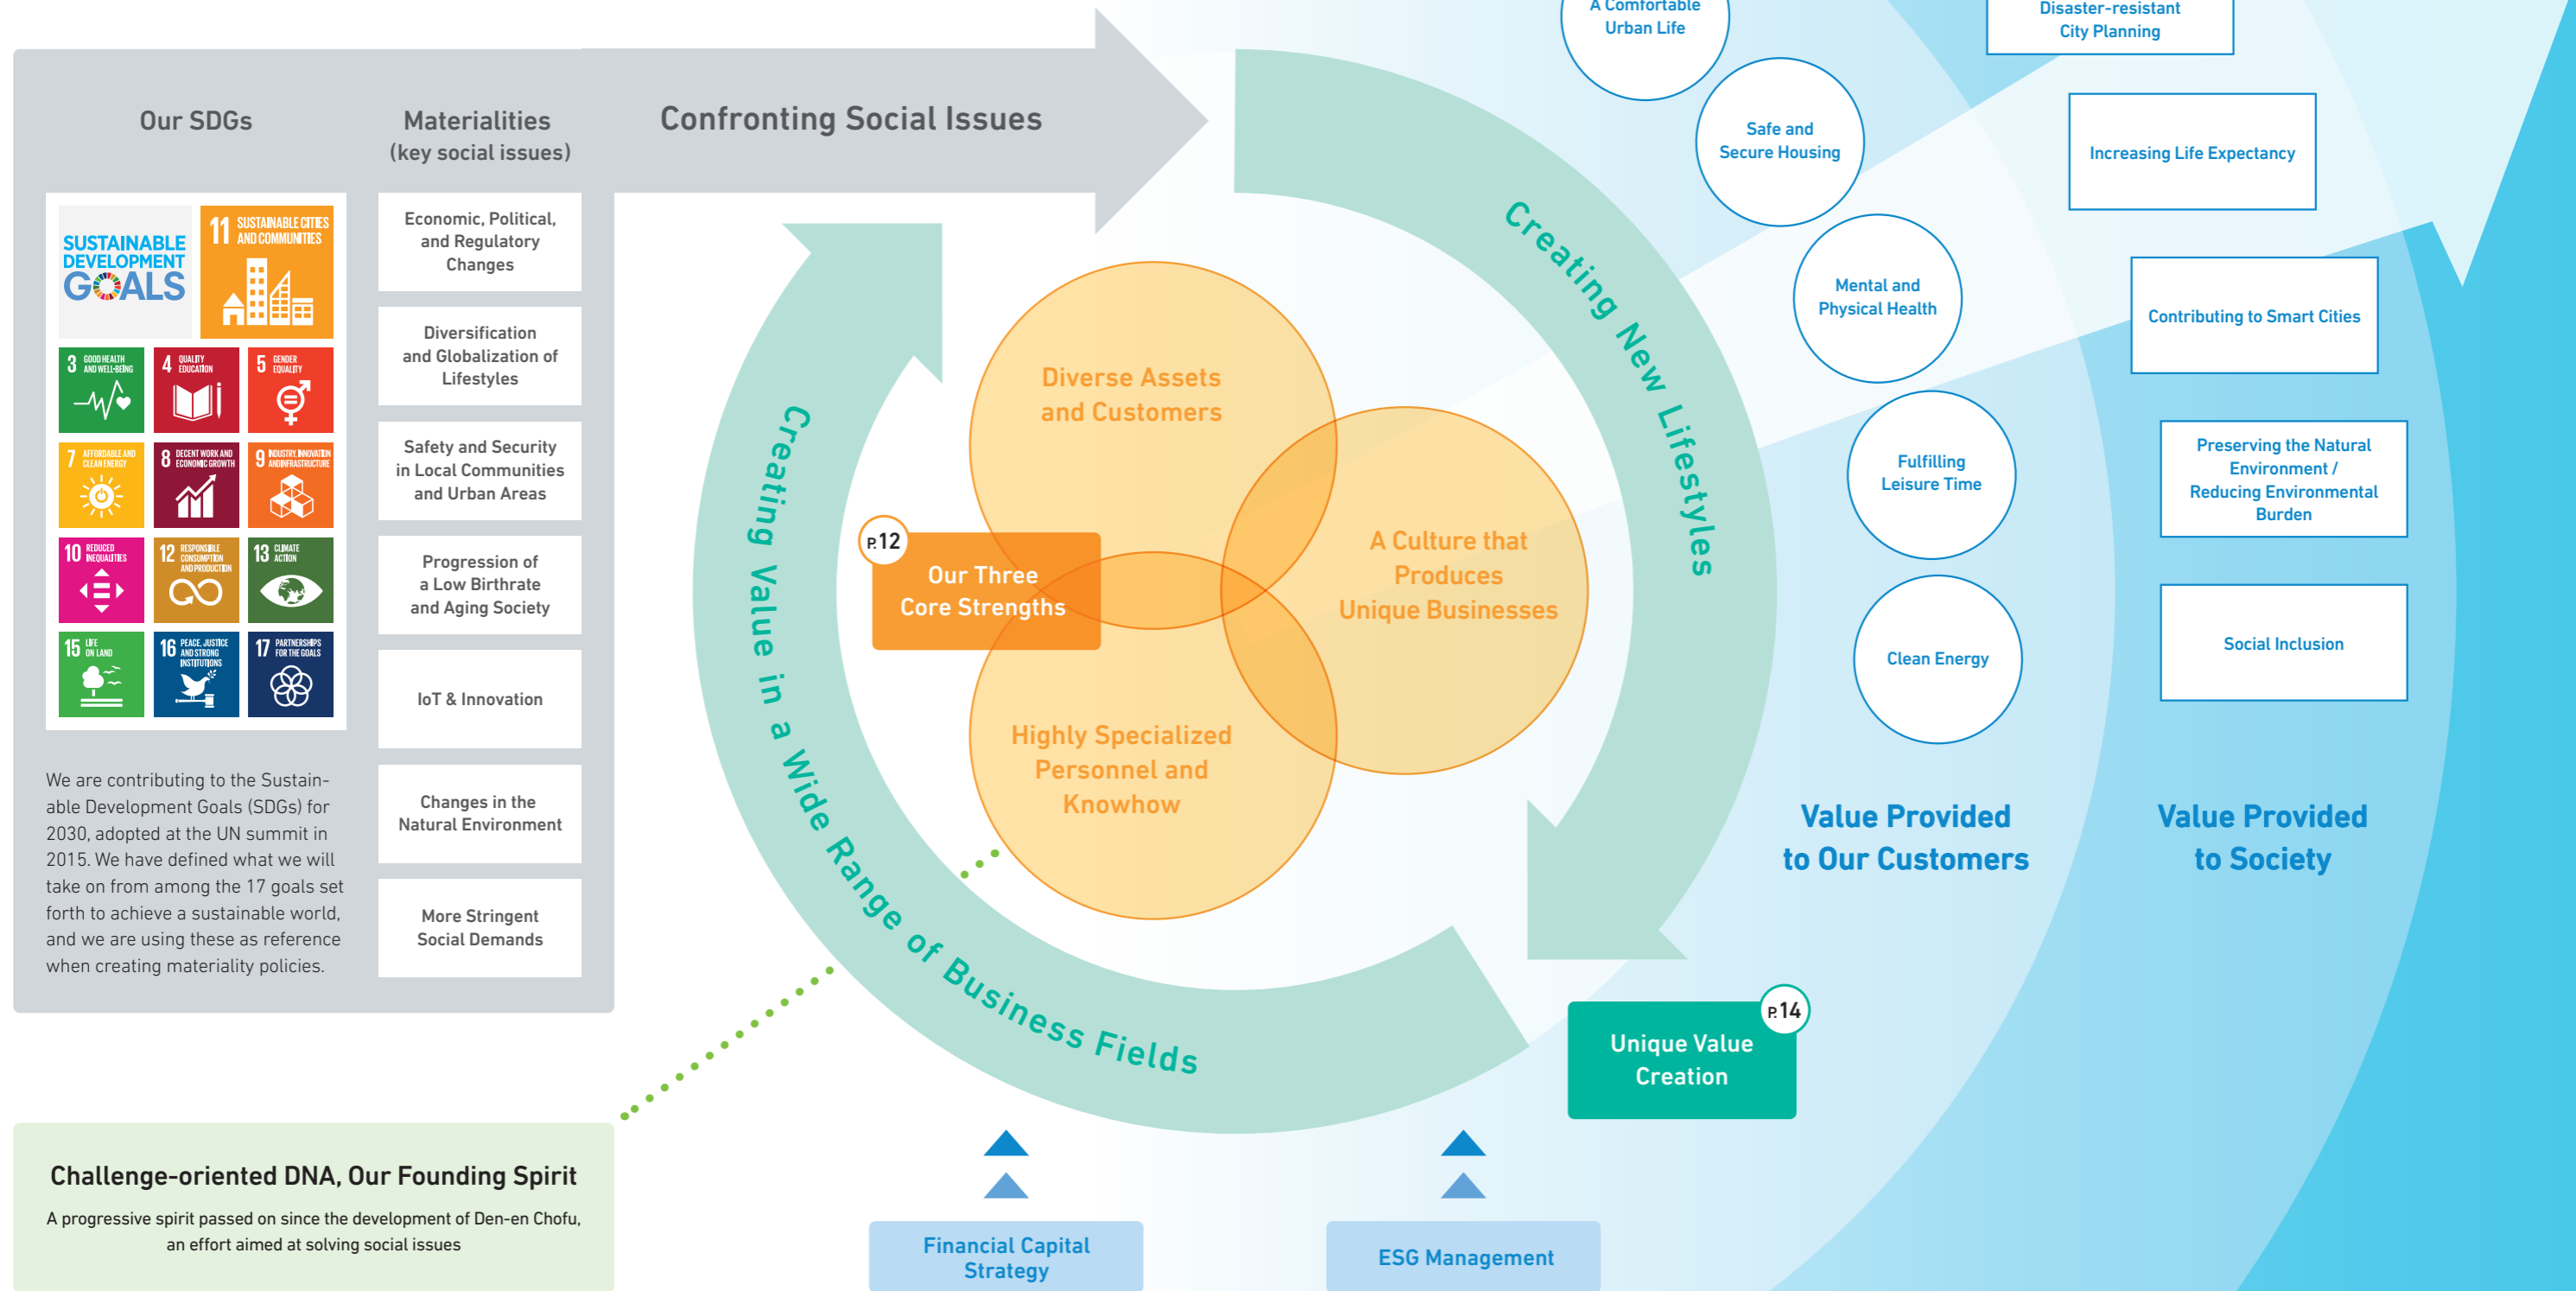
Our SDGs

Materialities (key social issues)

Confronting Social Issues

SUSTAINABLE DEVELOPMENT GOALS

11 SUSTAINABLE CITIES AND COMMUNITIES

3 GOOD HEALTH AND WELL-BEING

4 QUALITY EDUCATION

5 GENDER EQUALITY

7 AFFORDABLE AND CLEAN ENERGY

8 DECENT WORK AND ECONOMIC GROWTH

9 INDUSTRY, INNOVATION AND INFRASTRUCTURE

10 REDUCED INEQUALITIES

12 RESPONSIBLE CONSUMPTION AND PRODUCTION

13 CLIMATE ACTION

15 LIFE ON LAND

16 PEACE, JUSTICE AND STRONG INSTITUTIONS

17 PARTNERSHIPS FOR THE GOALS

We are contributing to the Sustainable Development Goals (SDGs) for 2030, adopted at the UN summit in 2015. We have defined what we will take on from among the 17 goals set forth to achieve a sustainable world, and we are using these as reference when creating materiality policies.

Economic, Political, and Regulatory Changes

Diversification and Globalization of Lifestyles

Safety and Security in Local Communities and Urban Areas

Progression of a Low Birthrate and Aging Society

IoT & Innovation

Changes in the Natural Environment

More Stringent Social Demands

Creating Value in a Wide Range of Business Fields

Creating New Lifestyles

Diverse Assets and Customers

A Culture that Produces Unique Businesses

Highly Specialized Personnel and Knowhow

P.12 Our Three Core Strengths

P.14 Unique Value Creation

A Comfortable Urban Life

Safe and Secure Housing

Mental and Physical Health

Fulfilling Leisure Time

Clean Energy

Disaster-resistant City Planning

Increasing Life Expectancy

Contributing to Smart Cities

Preserving the Natural Environment / Reducing Environmental Burden

Social Inclusion

Value Provided to Our Customers

Value Provided to Society

Challenge-oriented DNA, Our Founding Spirit

A progressive spirit passed on since the development of Den-en Chofu, an effort aimed at solving social issues

Financial Capital Strategy

ESG Management